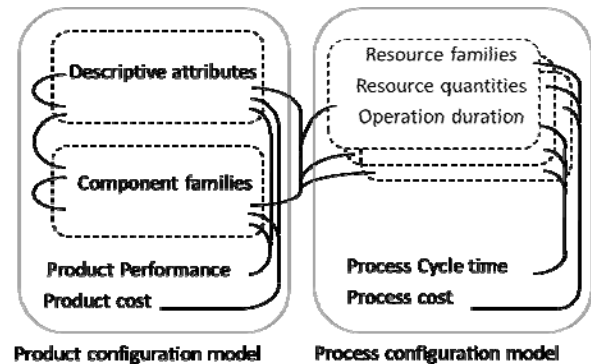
Descriptive attributes

Component families

Product Performance

Product cost

Resource families

Resource quantities

Operation duration

Process Cycle time

Process cost

Product configuration model

Process configuration model